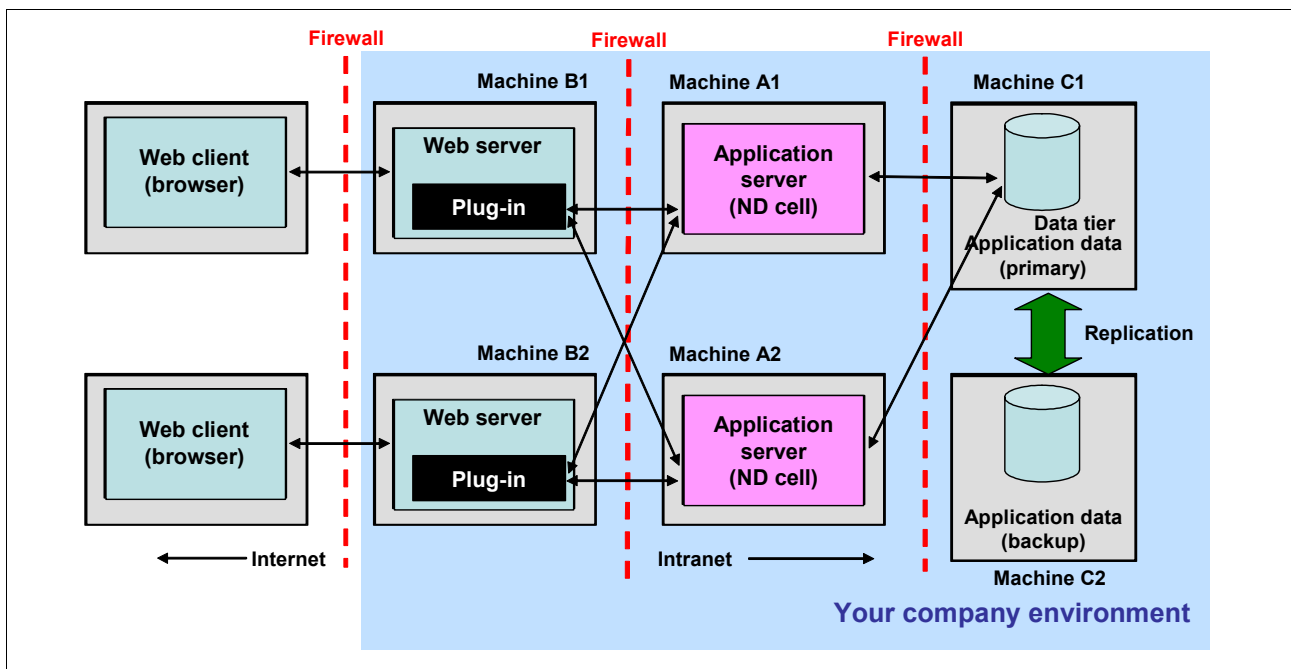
Firewall

Firewall

Firewall

Machine B1

Machine A1

Machine C1

Web client (browser)

Web server

Plug-in

Application server (ND cell)

Data tier

Application data (primary)

Replication

Machine B2

Machine A2

Web client (browser)

Web server

Plug-in

Application server (ND cell)

Application data (backup)

Internet

Intranet

Machine C2

Your company environment